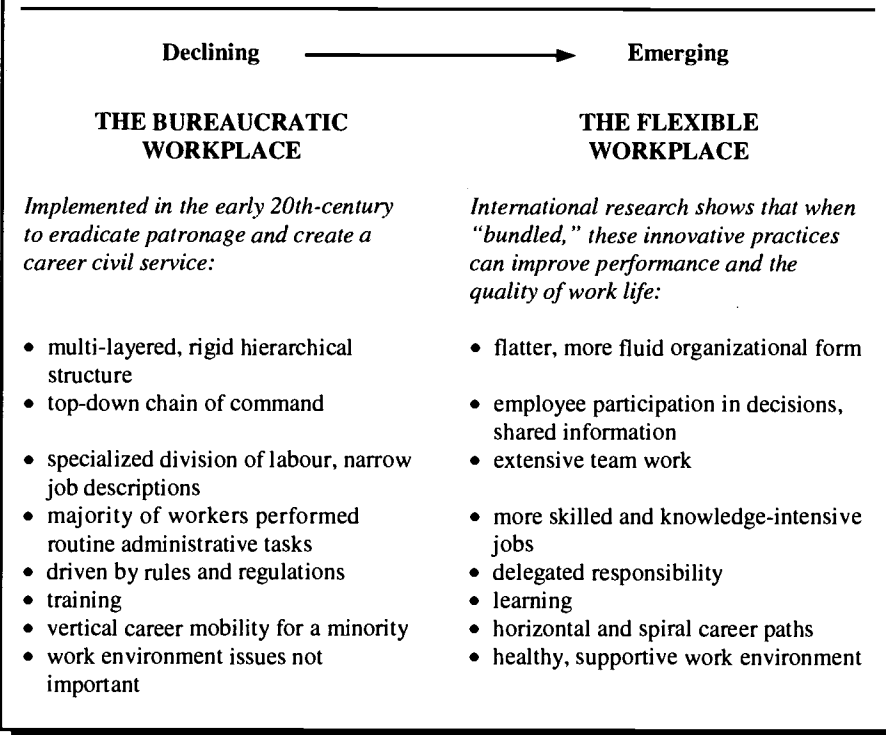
Declining → Emerging

| THE BUREAUCRATIC WORKPLACE | THE FLEXIBLE WORKPLACE |
|---|---|
| *Implemented in the early 20th-century to eradicate patronage and create a career civil service:* | *International research shows that when "bundled," these innovative practices can improve performance and the quality of work life:* |
| • multi-layered, rigid hierarchical structure | • flatter, more fluid organizational form |
| • top-down chain of command | • employee participation in decisions, shared information |
| • specialized division of labour, narrow job descriptions | • extensive team work |
| • majority of workers performed routine administrative tasks | • more skilled and knowledge-intensive jobs |
| • driven by rules and regulations | • delegated responsibility |
| • training | • learning |
| • vertical career mobility for a minority | • horizontal and spiral career paths |
| • work environment issues not important | • healthy, supportive work environment |